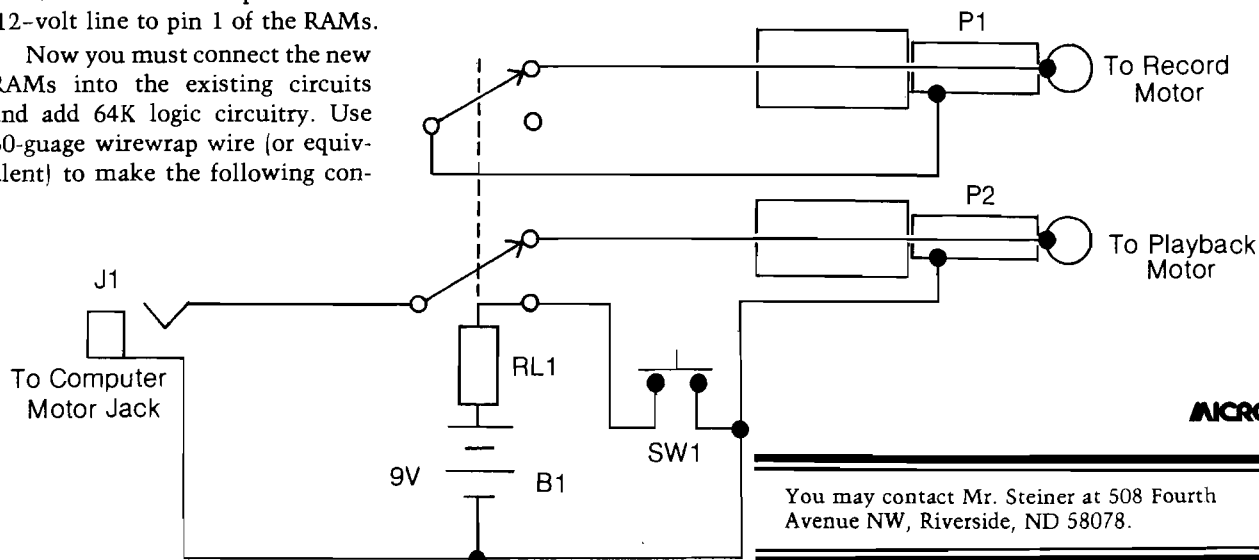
12-volt line to pin 1 of the RAMs.

Now you must connect the new RAMs into the existing circuits and add 64K logic circuitry. Use 30-guage wirewrap wire (or equivalent) to make the following con-

P1

To Record Motor

P2

To Playback Motor

J1

To Computer Motor Jack

RL1

SW1

9V

B1

MICRO

You may contact Mr. Steiner at 508 Fourth Avenue NW, Riverside, ND 58078.